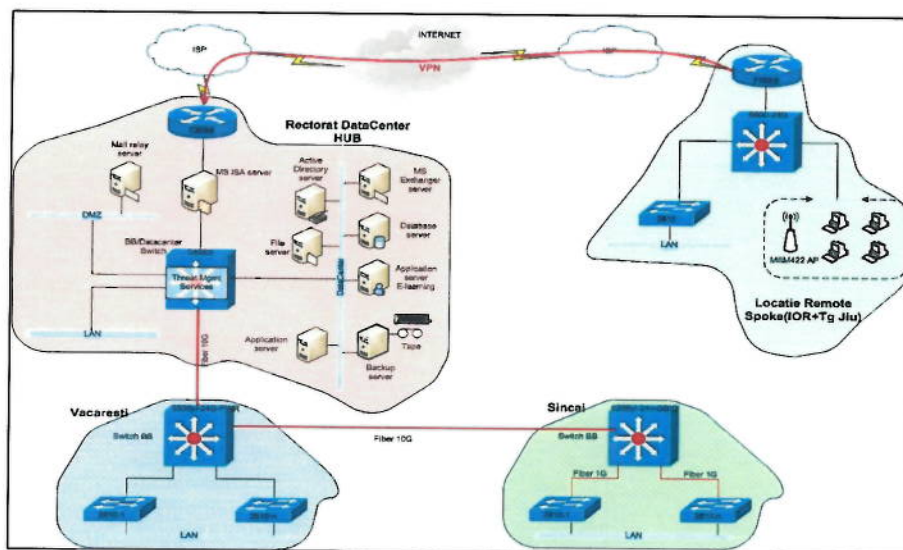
INTERNET

ISP

VPN

ISP

Rectorat DataCenter HUB

Mail relay server

MS ISA server

Active Directory server

MS Exchange server

DMZ

Database server

BB/Datacenter Switch

File server

Threat Mgmt Services

DataCenter

Application server E-learning

LAN

Application server

Tape

Backup server

Fiber 10G

LAN

MSM422 AP

Locatie Remote Spoke(IOR+Tg Jiu)

Vacaresti

Switch BB

Fiber 10G

Sincai

Switch BB

Fiber 1G

Fiber 1G

LAN

LAN